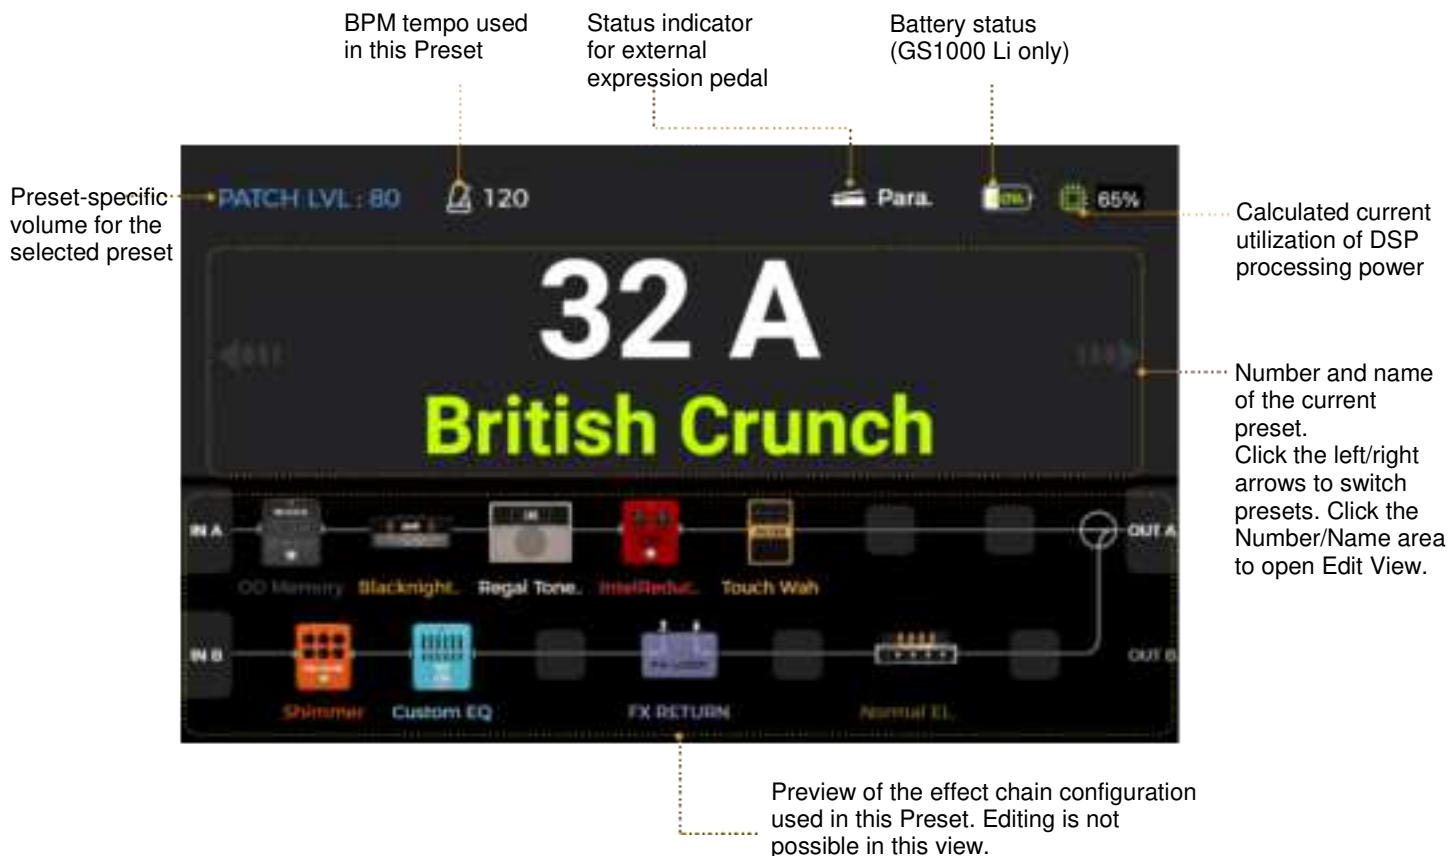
BPM tempo used in this Preset

Status indicator for external expression pedal

Battery status (GS1000 Li only)

Preset-specific volume for the selected preset

PATCH LVL : 80

120

Para.

65%

Calculated current utilization of DSP processing power

32 A

British Crunch

Number and name of the current preset.
Click the left/right arrows to switch presets. Click the Number/Name area to open Edit View.

IN A

OD Memory

Blacknight.

Regal Tone.

IntelReduc.

Touch Wah

OUT A

IN B

Shimmer

Custom EQ

FX RETURN

Normal EL.

OUT B

Preview of the effect chain configuration used in this Preset. Editing is not possible in this view.